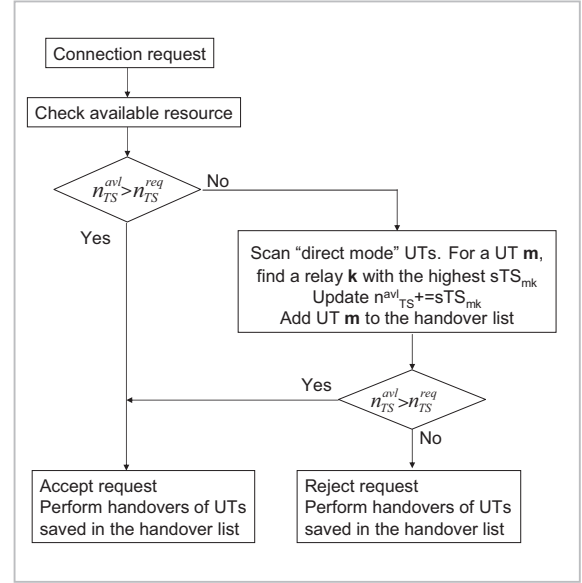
Connection request

Check available resource

$n_{TS}^{avl} > n_{TS}^{req}$

No

Yes

Scan "direct mode" UTs. For a UT **m**, find a relay **k** with the highest sTS$_{mk}$
Update n$^{avl}$$_{TS}$+=sTS$_{mk}$
Add UT **m** to the handover list

Yes

$n_{TS}^{avl} > n_{TS}^{req}$

No

Accept request
Perform handovers of UTs saved in the handover list

Reject request
Perform handovers of UTs saved in the handover list